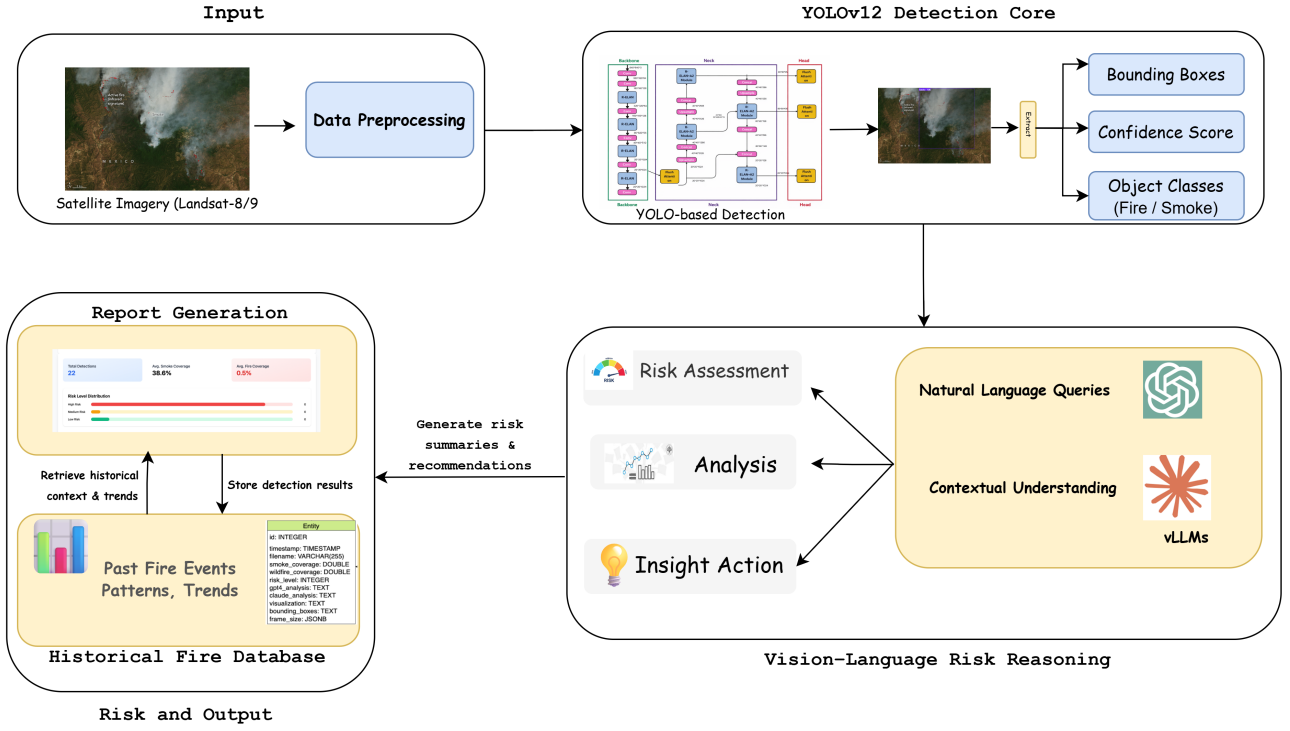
Input

Satellite Imagery (Landsat-8/9

Data Preprocessing

YOLOv12 Detection Core

Backbone

Neck

Head

YOLO-based Detection

Extract

Bounding Boxes

Confidence Score

Object Classes (Fire / Smoke)

Report Generation

Total Detections 22

Avg. Smoke Coverage 38.6%

Avg. Fire Coverage 0.5%

Risk Level Distribution

Retrieve historical context & trends

Store detection results

Past Fire Events Patterns, Trends

| Entity |
|---|
| id: INTEGER |
| timestamp: TIMESTAMP |
| filename: VARCHAR(255) |
| smoke_coverage: DOUBLE |
| wildfire_coverage: DOUBLE |
| risk_level: INTEGER |
| gpt4_analysis: TEXT |
| claude_analysis: TEXT |
| visualization: TEXT |
| bounding_boxes: TEXT |
| frame_size: JSONB |

Historical Fire Database

Risk and Output

Generate risk summaries & recommendations

RISK

Risk Assessment

Analysis

Insight Action

Natural Language Queries

Contextual Understanding

vLLMs

Vision-Language Risk Reasoning